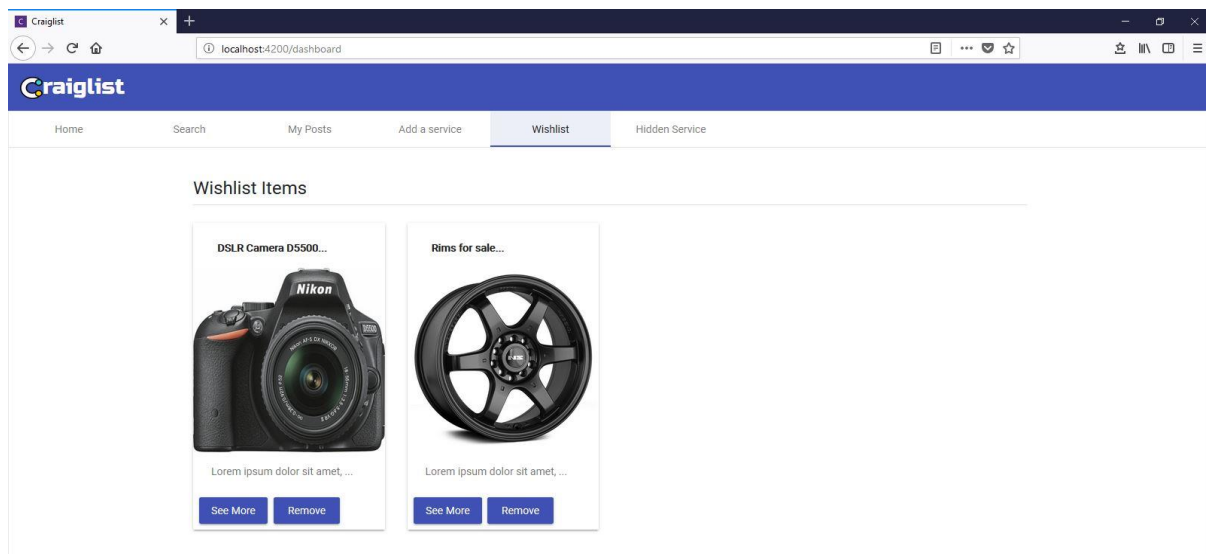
Craiglist

localhost:4200/dashboard

Craiglist

Home Search My Posts Add a service Wishlist Hidden Service

Wishlist Items

DSLR Camera D5500...

Nikon

D5500

Lorem ipsum dolor sit amet, ...

See More Remove

Rims for sale...

Lorem ipsum dolor sit amet, ...

See More Remove